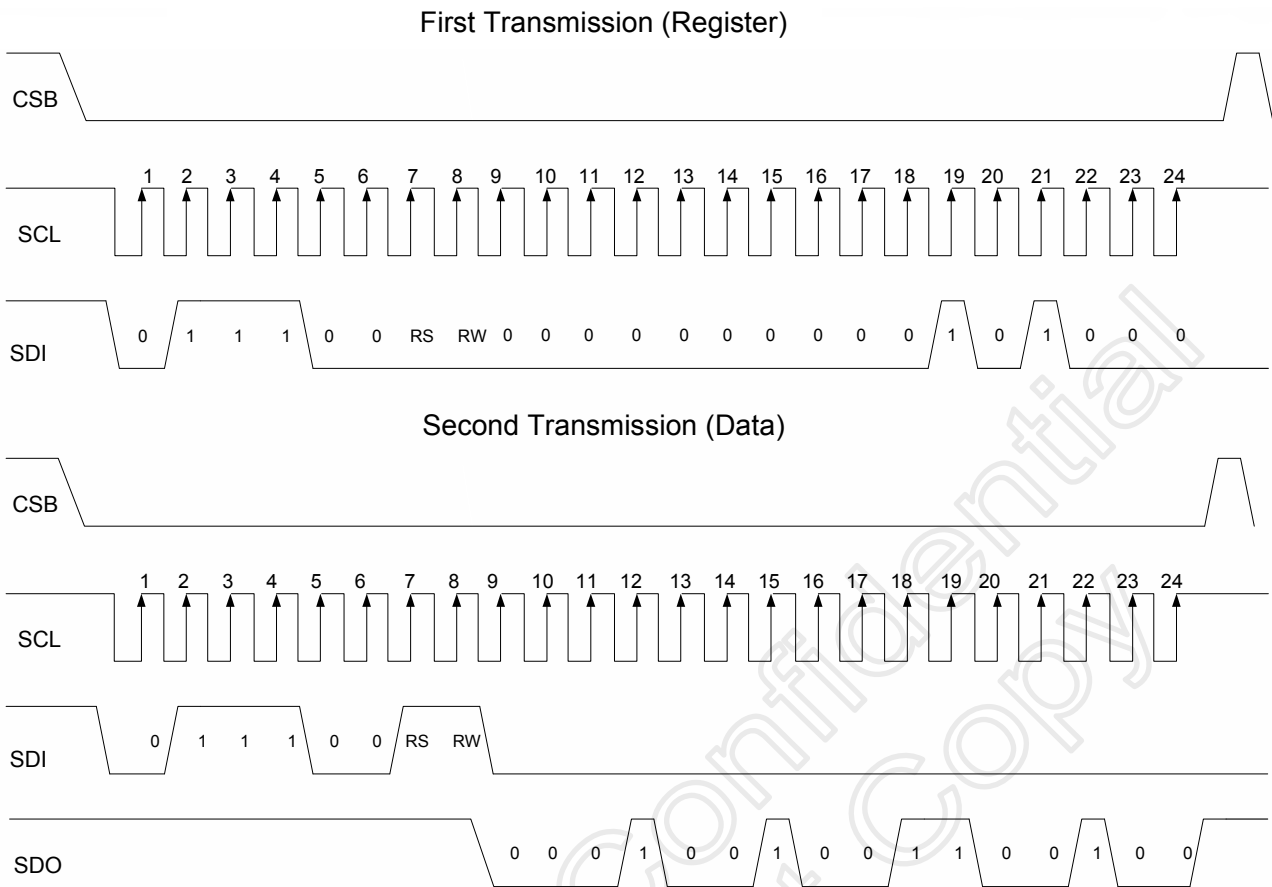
First Transmission (Register)

CSB

1 2 3 4 5 6 7 8 9 10 11 12 13 14 15 16 17 18 19 20 21 22 23 24

SCL

SDI

0 1 1 1 0 0 RS RW 0 0 0 0 0 0 0 0 0 1 0 1 0 0 0

Second Transmission (Data)

CSB

1 2 3 4 5 6 7 8 9 10 11 12 13 14 15 16 17 18 19 20 21 22 23 24

SCL

SDI

0 1 1 1 0 0 RS RW

SDO

0 0 0 1 0 0 1 0 0 1 1 0 0 1 0 0

Confidential Copy